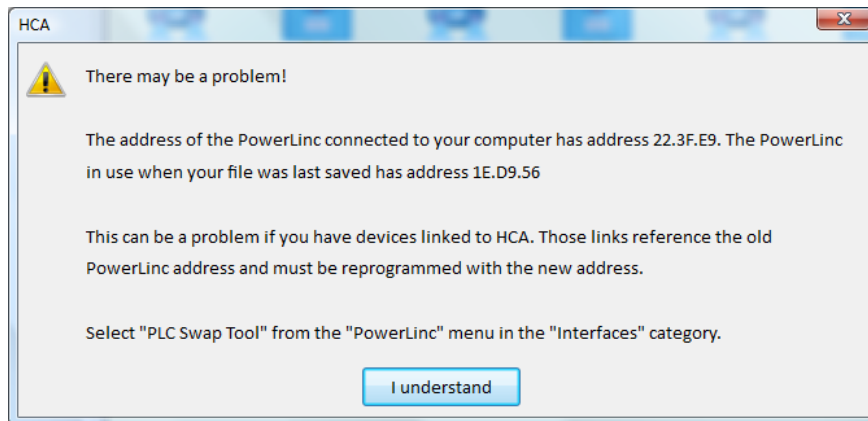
HCA

There may be a problem!

The address of the PowerLinc connected to your computer has address 22.3F.E9. The PowerLinc in use when your file was last saved has address 1E.D9.56

This can be a problem if you have devices linked to HCA. Those links reference the old PowerLinc address and must be reprogrammed with the new address.

Select "PLC Swap Tool" from the "PowerLinc" menu in the "Interfaces" category.

I understand